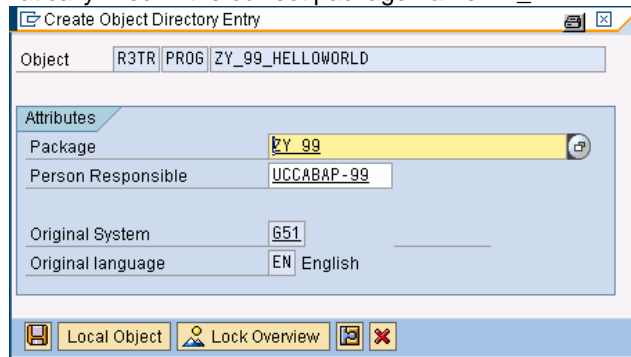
Create Object Directory Entry

Object R3TR PROG ZY_99_HELLOWORLD

Attributes

Package ZY_99

Person Responsible UCCABAP-99

Original System G51

Original language EN English

Local Object Lock Overview